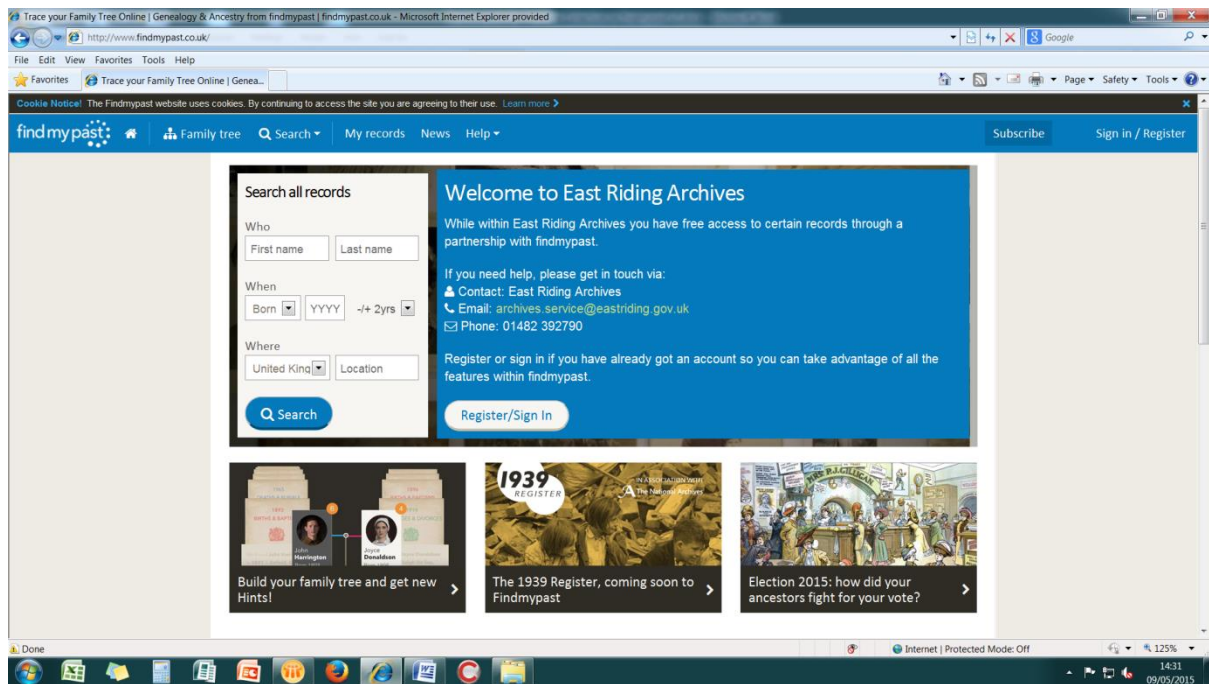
Trace your Family Tree Online | Genealogy & Ancestry from findmypast | findmypast.co.uk - Microsoft Internet Explorer provided

http://www.findmypast.co.uk/

Google

File Edit View Favorites Tools Help

Favorites

Trace your Family Tree Online | Genea...

Page ▾ Safety ▾ Tools ▾

Cookie Notice! The Findmypast website uses cookies. By continuing to access the site you are agreeing to their use. Learn more >

findmypast

Family tree

Search ▾

My records

News

Help ▾

Subscribe

Sign in / Register

Search all records

Who

First name

Last name

When

Born

YYYY

-/+ 2yrs

Where

United King

Location

Search

Welcome to East Riding Archives

While within East Riding Archives you have free access to certain records through a partnership with findmypast.

If you need help, please get in touch via:
Contact: East Riding Archives
Email: archives.service@eastriding.gov.uk
Phone: 01482 392790

Register or sign in if you have already got an account so you can take advantage of all the features within findmypast.

Register/Sign In

John Harrington

Joyce Donaldson

Build your family tree and get new Hints!

1939 REGISTER

IN ASSOCIATION WITH The National Archives

The 1939 Register, coming soon to Findmypast

Election 2015: how did your ancestors fight for your vote?

Done

Internet | Protected Mode: Off

125%

14:31
09/05/2015